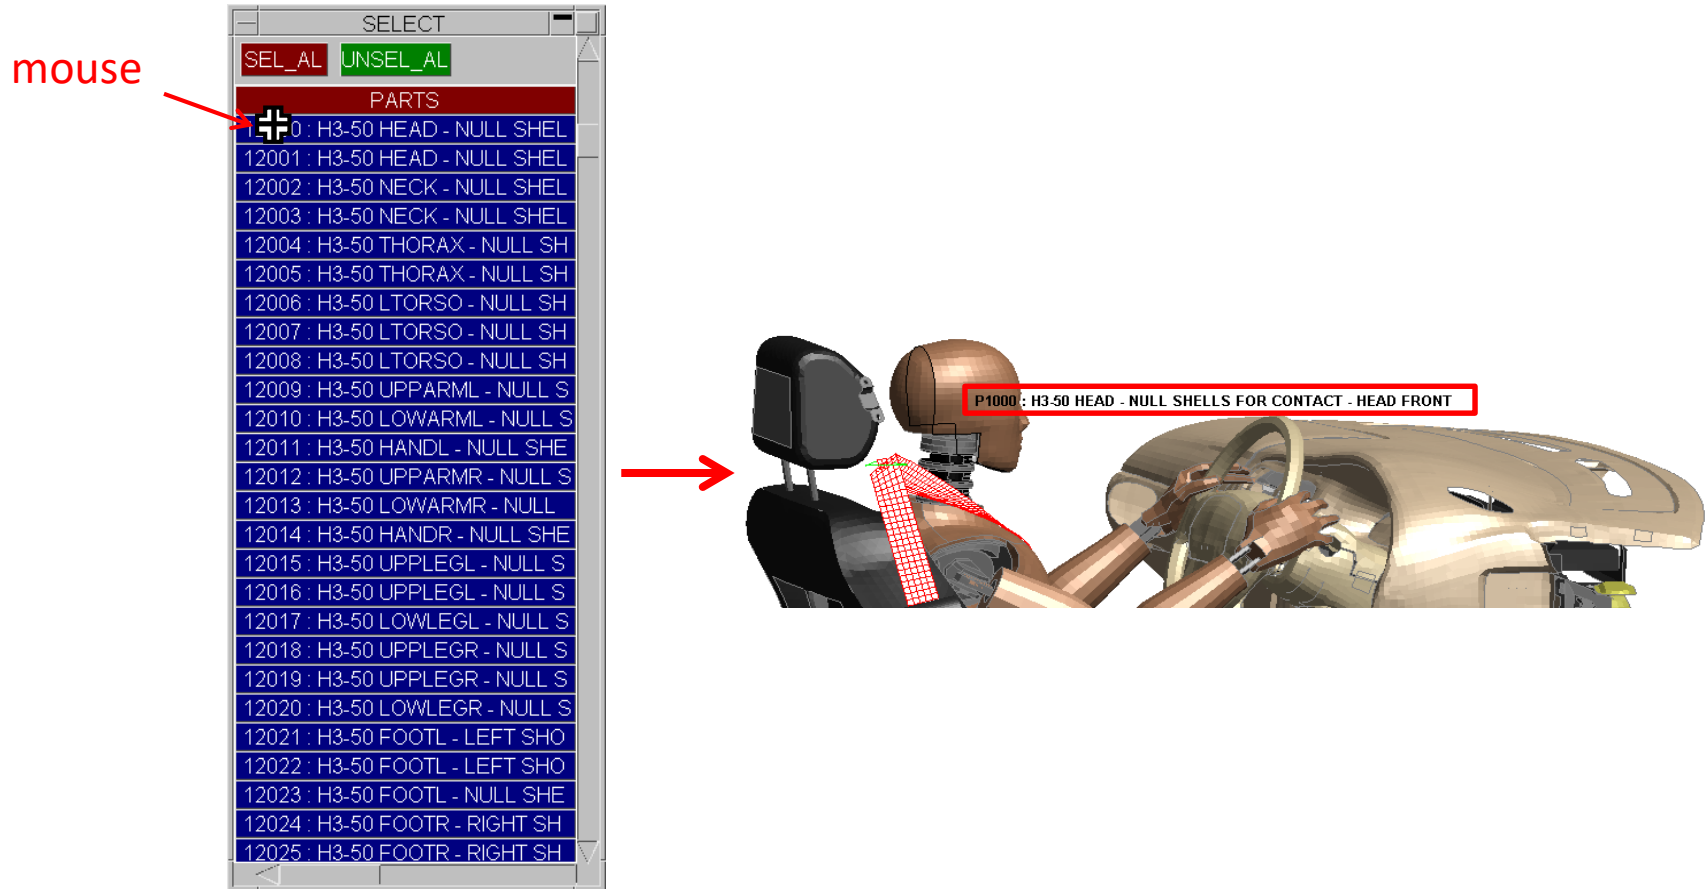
mouse

SELECT

SEL_AL UNSEL_AL

PARTS

1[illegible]0 : H3-50 HEAD - NULL SHEL
12001 : H3-50 HEAD - NULL SHEL
12002 : H3-50 NECK - NULL SHEL
12003 : H3-50 NECK - NULL SHEL
12004 : H3-50 THORAX - NULL SH
12005 : H3-50 THORAX - NULL SH
12006 : H3-50 LTORSO - NULL SH
12007 : H3-50 LTORSO - NULL SH
12008 : H3-50 LTORSO - NULL SH
12009 : H3-50 UPPARML - NULL S
12010 : H3-50 LOWARML - NULL S
12011 : H3-50 HANDL - NULL SHE
12012 : H3-50 UPPARMR - NULL S
12013 : H3-50 LOWARMR - NULL
12014 : H3-50 HANDR - NULL SHE
12015 : H3-50 UPPLEGL - NULL S
12016 : H3-50 UPPLEGL - NULL S
12017 : H3-50 LOWLEGL - NULL S
12018 : H3-50 UPPLEGR - NULL S
12019 : H3-50 UPPLEGR - NULL S
12020 : H3-50 LOWLEGR - NULL S
12021 : H3-50 FOOTL - LEFT SHO
12022 : H3-50 FOOTL - LEFT SHO
12023 : H3-50 FOOTL - NULL SHE
12024 : H3-50 FOOTR - RIGHT SH
12025 : H3-50 FOOTR - RIGHT SH

P1000 : H3-50 HEAD - NULL SHELLS FOR CONTACT - HEAD FRONT